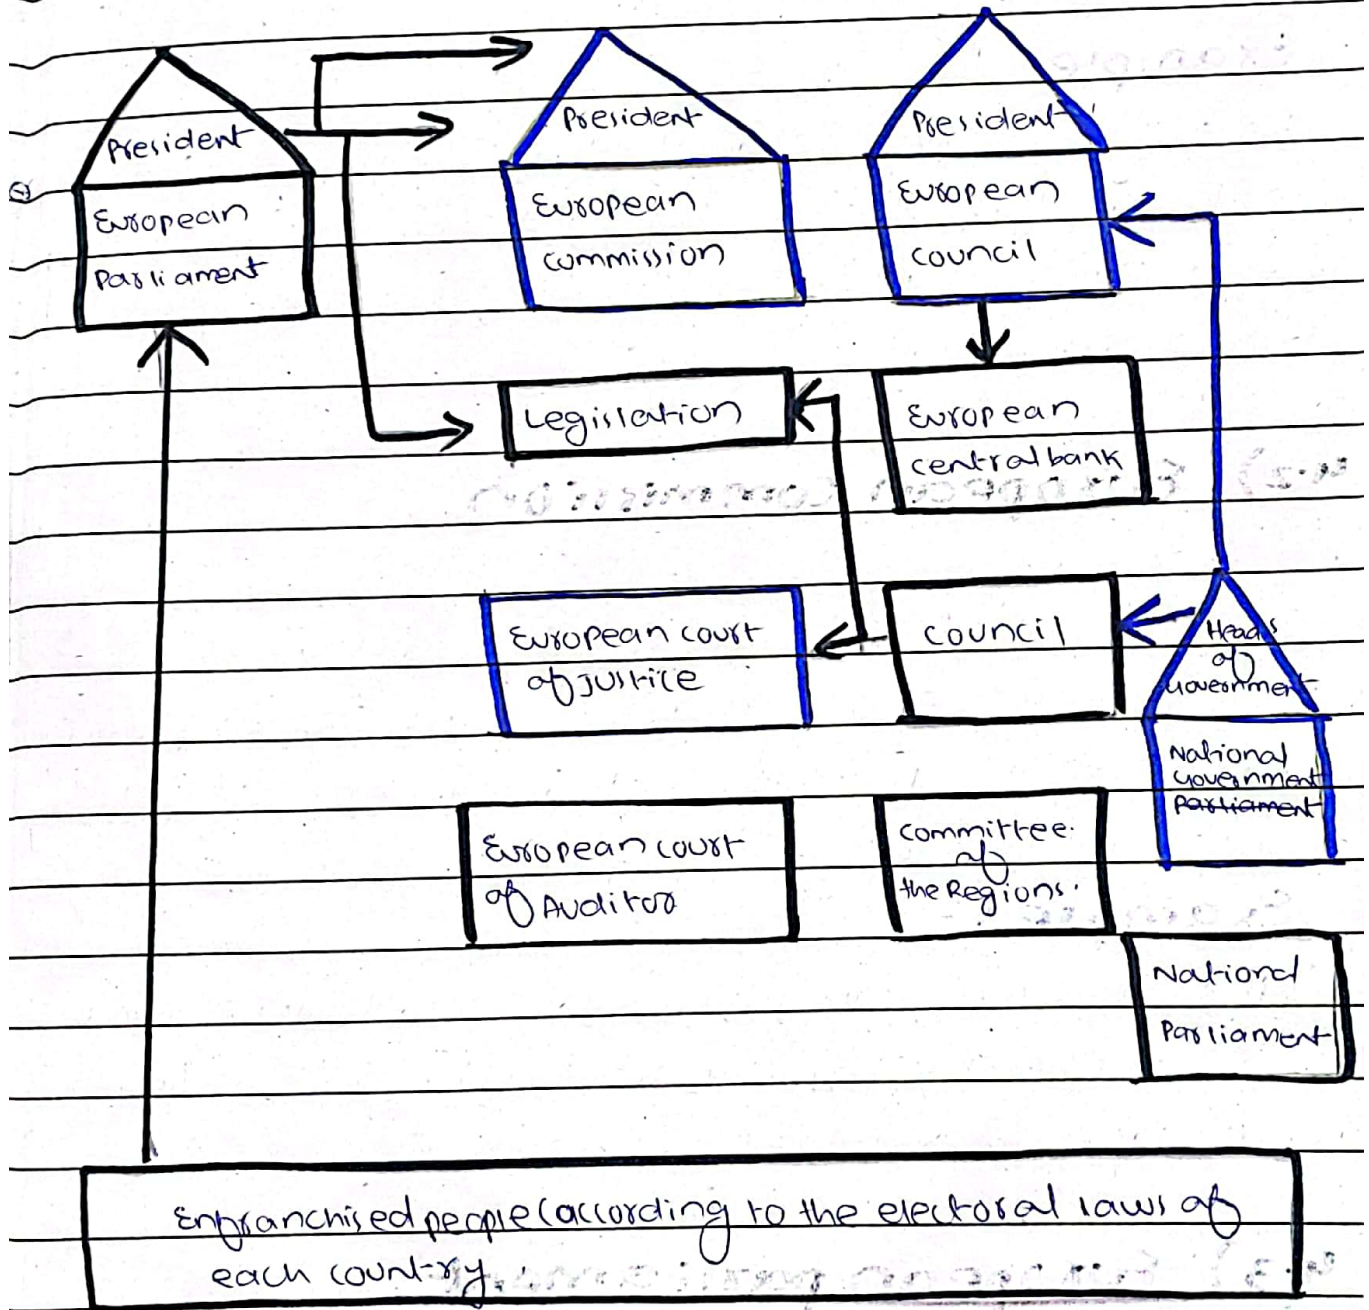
President
European Parliament

President
European commission

President
European council

Legislation

European central bank

European court of justice

council

Heads of Government
National Government ~~Parliament~~

European court of Auditor

committee of the Regions.

National Parliament

Enfranchised people (according to the electoral laws of each country.